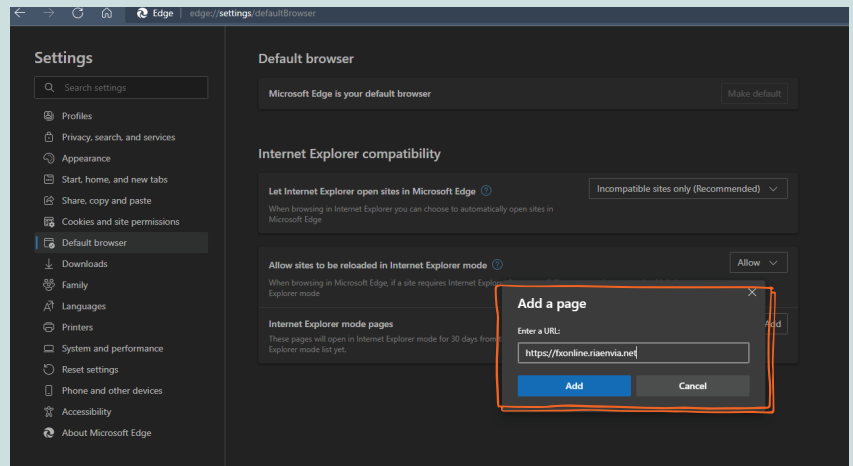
Edge | edge://settings/defaultBrowser

Settings

Search settings

Profiles
Privacy, search, and services
Appearance
Start, home, and new tabs
Share, copy and paste
Cookies and site permissions
Default browser
Downloads
Family
Languages
Printers
System and performance
Reset settings
Phone and other devices
Accessibility
About Microsoft Edge

Default browser

Microsoft Edge is your default browser
Make default

Internet Explorer compatibility

Let Internet Explorer open sites in Microsoft Edge
When browsing in Internet Explorer you can choose to automatically open sites in Microsoft Edge
Incompatible sites only (Recommended)

Allow sites to be reloaded in Internet Explorer mode
When browsing in Microsoft Edge, if a site requires Internet Explorer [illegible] Explorer mode
Allow

Internet Explorer mode pages
These pages will open in Internet Explorer mode for 30 days from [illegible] Explorer mode list yet.
Add

Add a page
Enter a URL:
https://fxonline.riaenvia.net
Add
Cancel